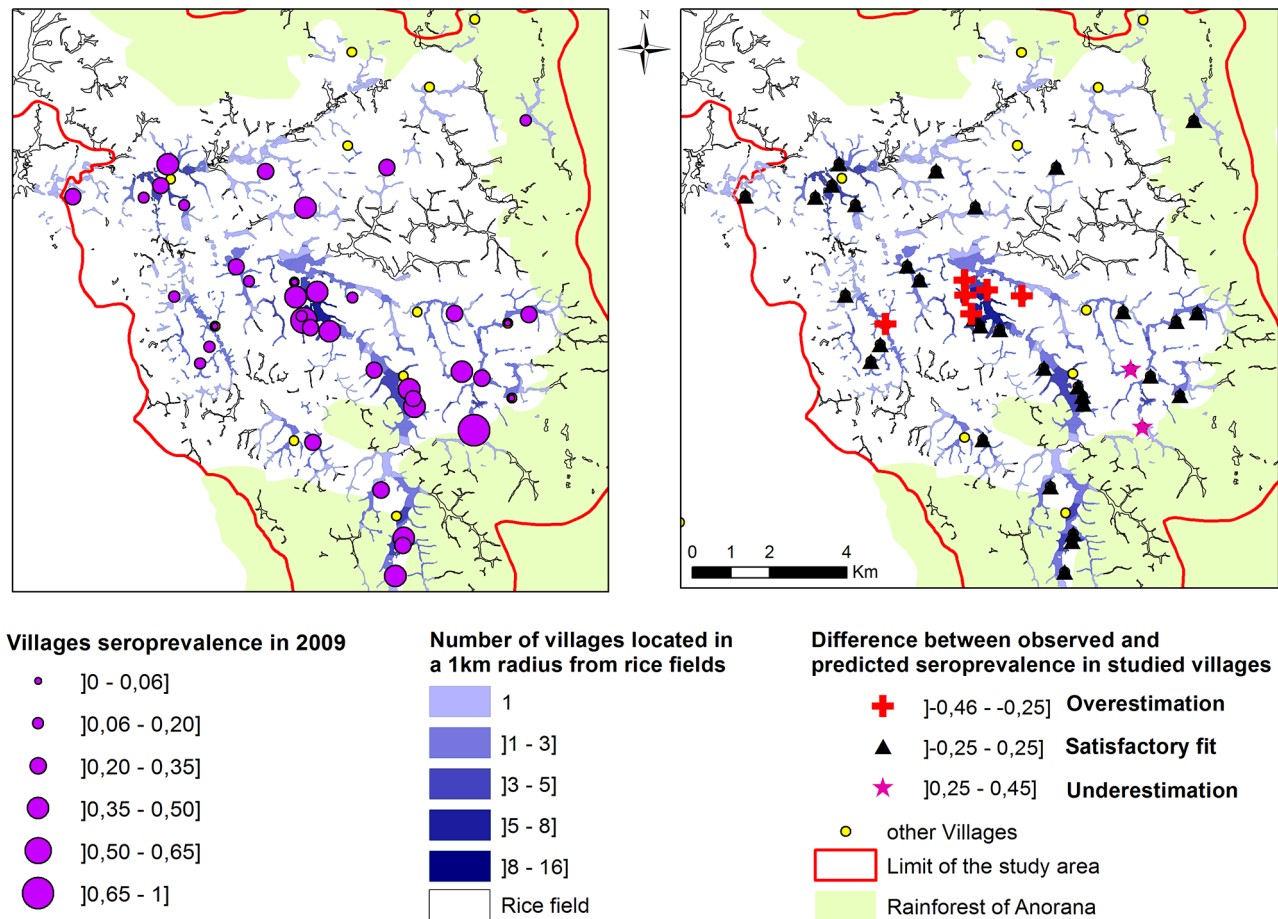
N

0 1 2 4 Km

Villages seroprevalence in 2009
]0 - 0,06]
]0,06 - 0,20]
]0,20 - 0,35]
]0,35 - 0,50]
]0,50 - 0,65]
]0,65 - 1]

Number of villages located in a 1km radius from rice fields
1
]1 - 3]
]3 - 5]
]5 - 8]
]8 - 16]
Rice field

Difference between observed and predicted seroprevalence in studied villages
]-0,46 - -0,25] Overestimation
]-0,25 - 0,25] Satisfactory fit
]0,25 - 0,45] Underestimation
other Villages
Limit of the study area
Rainforest of Anorana